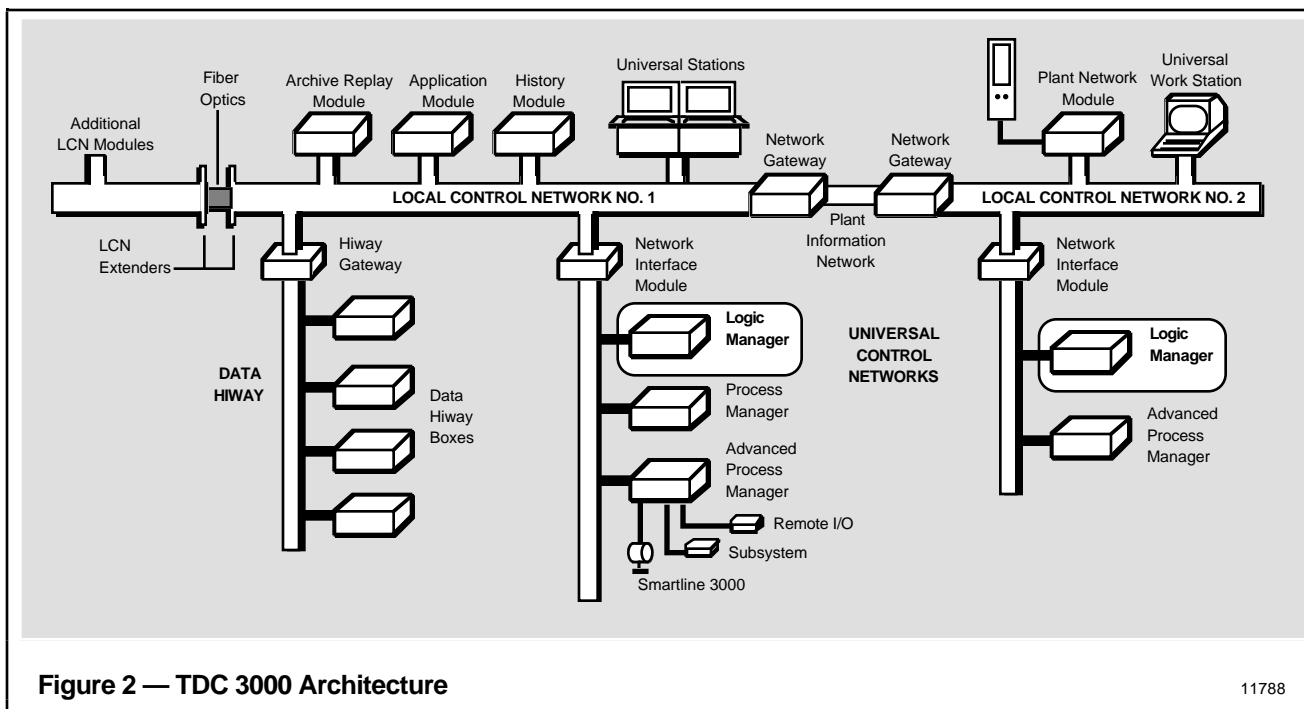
Additional LCN Modules

Fiber Optics

Archive Replay Module

Application Module

History Module

Universal Stations

Plant Network Module

Universal Work Station

Network Gateway

Network Gateway

LOCAL CONTROL NETWORK NO. 1

LOCAL CONTROL NETWORK NO. 2

LCN Extenders

Hiway Gateway

Network Interface Module

Plant Information Network

Network Interface Module

DATA HIWAY

Data Hiway Boxes

Logic Manager

UNIVERSAL CONTROL NETWORKS

Logic Manager

Process Manager

Advanced Process Manager

Advanced Process Manager

Remote I/O

Subsystem

Smartline 3000

Figure 2 — TDC 3000 Architecture

11788